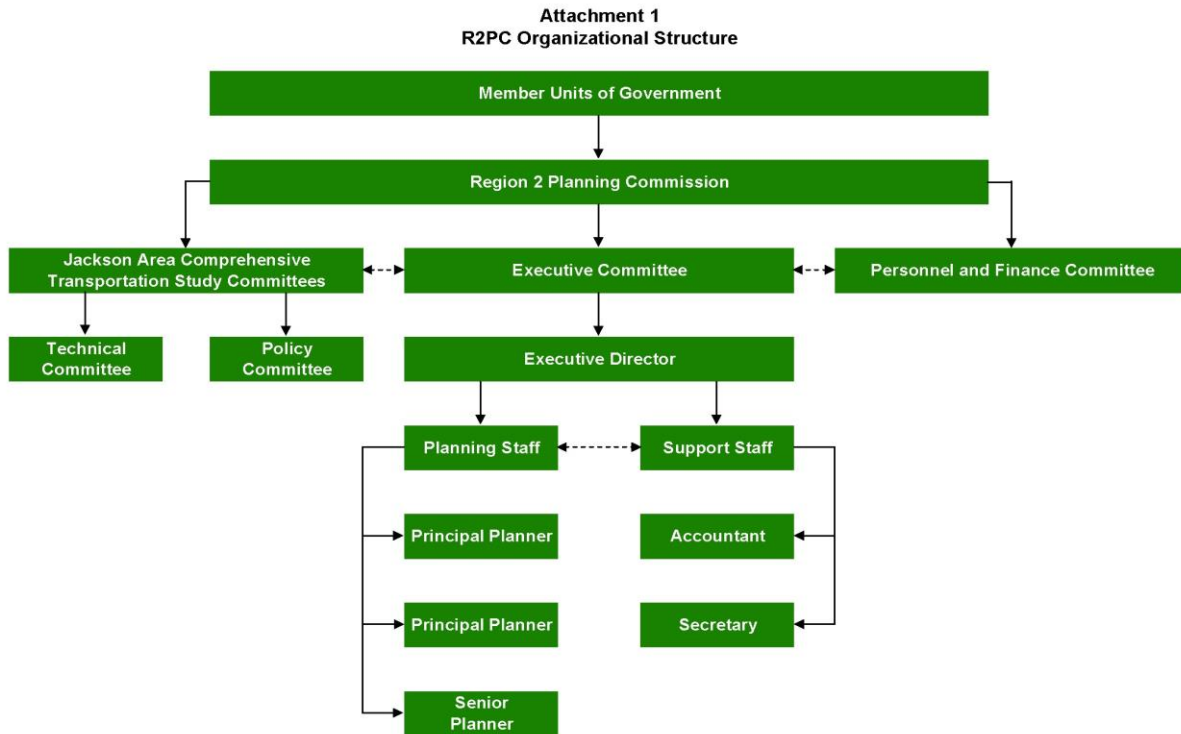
Attachment 1
R2PC Organizational Structure

Member Units of Government

Region 2 Planning Commission

Jackson Area Comprehensive Transportation Study Committees

Executive Committee

Personnel and Finance Committee

Technical Committee

Policy Committee

Executive Director

Planning Staff

Support Staff

Principal Planner

Accountant

Principal Planner

Secretary

Senior Planner